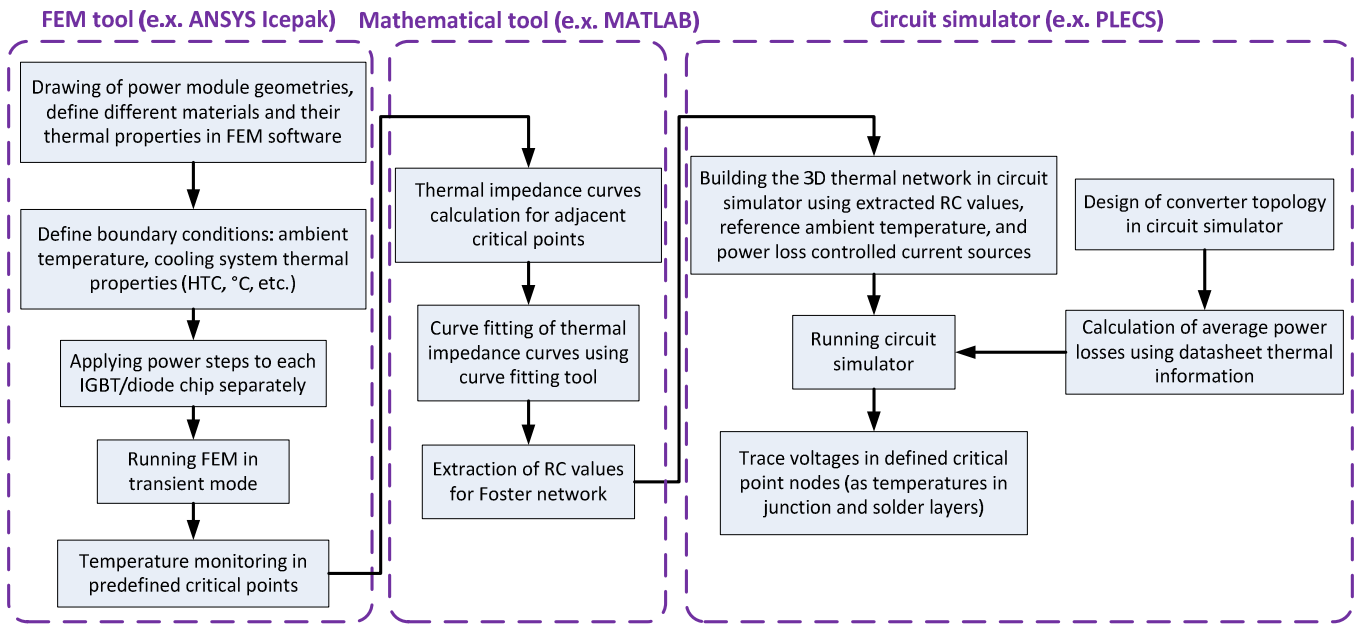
FEM tool (e.x. ANSYS Icepak)

Drawing of power module geometries, define different materials and their thermal properties in FEM software

Define boundary conditions: ambient temperature, cooling system thermal properties (HTC, °C, etc.)

Applying power steps to each IGBT/diode chip separately

Running FEM in transient mode

Temperature monitoring in predefined critical points

Mathematical tool (e.x. MATLAB)

Thermal impedance curves calculation for adjacent critical points

Curve fitting of thermal impedance curves using curve fitting tool

Extraction of RC values for Foster network

Circuit simulator (e.x. PLECS)

Building the 3D thermal network in circuit simulator using extracted RC values, reference ambient temperature, and power loss controlled current sources

Design of converter topology in circuit simulator

Running circuit simulator

Calculation of average power losses using datasheet thermal information

Trace voltages in defined critical point nodes (as temperatures in junction and solder layers)